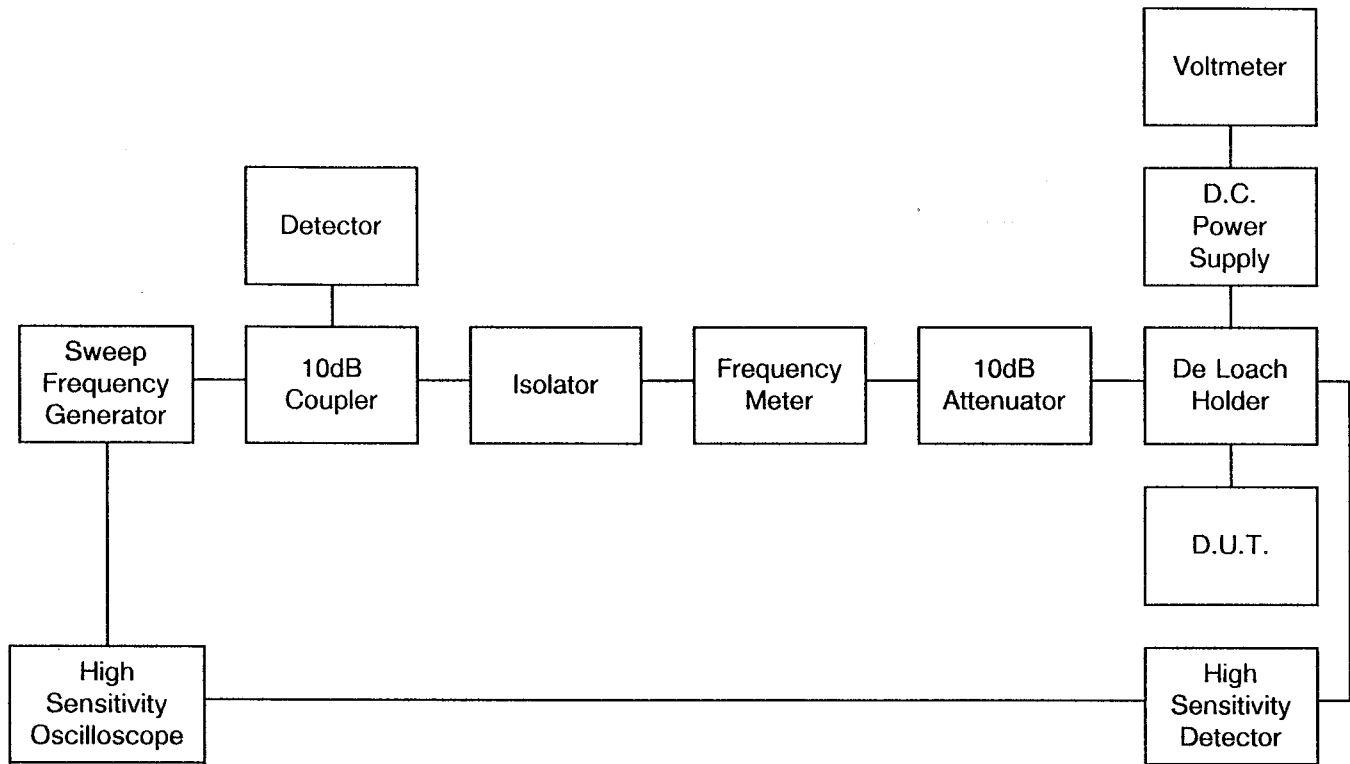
Voltmeter

Detector

D.C. Power Supply

Sweep Frequency Generator

10dB Coupler

Isolator

Frequency Meter

10dB Attenuator

De Loach Holder

D.U.T.

High Sensitivity Oscilloscope

High Sensitivity Detector